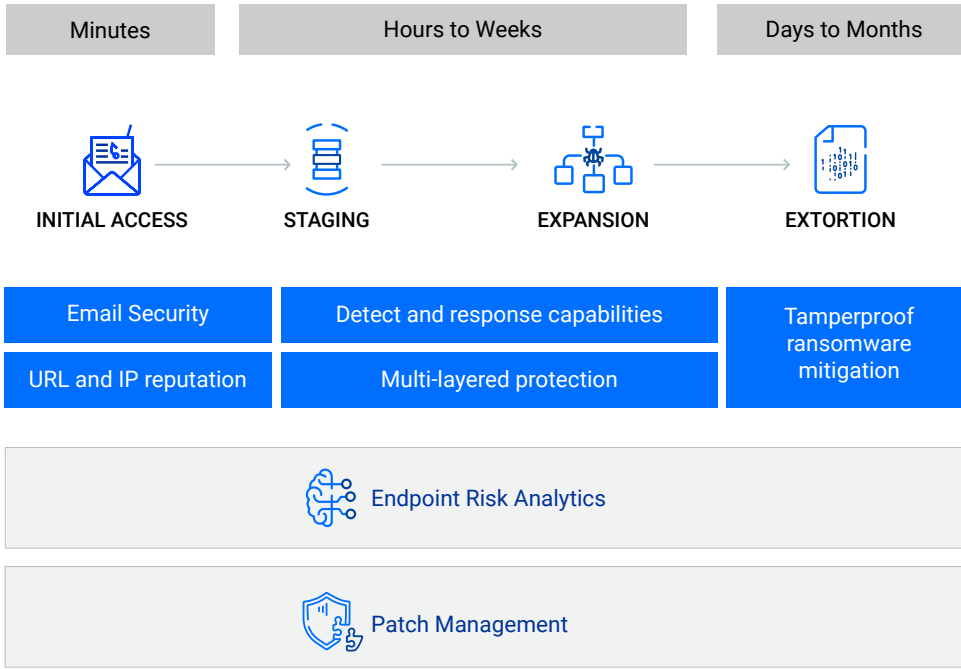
Minutes

Hours to Weeks

Days to Months

INITIAL ACCESS

STAGING

EXPANSION

EXTORTION

Email Security

URL and IP reputation

Detect and response capabilities

Multi-layered protection

Tamperproof ransomware mitigation

Endpoint Risk Analytics

Patch Management